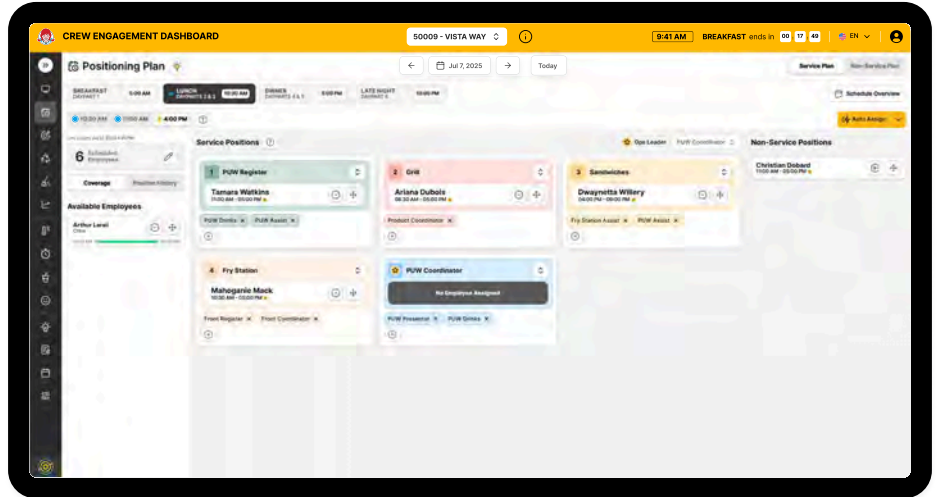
CREW ENGAGEMENT DASHBOARD

50009 - VISTA WAY

9:41 AM BREAKFAST ends in 00 17 40

EN

Positioning Plan

Jul 7, 2025

Today

Service Plan Non-Service Plan

BREAKFAST DAYPART 1 5:00 AM

LUNCH DAYPARTS 2 & 3 10:30 AM

DINNER DAYPARTS 4 & 5 5:00 PM

LATE NIGHT DAYPART 6 10:00 PM

Schedule Overview

10:30 AM 11:00 AM 4:00 PM

Auto Assign

6 Scheduled Employees

Coverage Position History

Available Employees

Arthur Lorel

Service Positions

Ops Leader PUW Coordinator

Non-Service Positions

Christian Dobard
11:00 AM - 05:00 PM

1 PUW Register
Tamara Watkins
11:00 AM - 05:00 PM
PUW Drinks × PUW Assist ×

2 Grill
Ariana Dubois
06:30 AM - 05:00 PM
Product Coordinator ×

3 Sandwiches
Dwaynetta Willery
04:00 PM - 09:00 PM
Fry Station Assist × PUW Assist ×

4 Fry Station
Mahogany Mack
10:30 AM - 05:00 PM
Front Register × Front Coordinator ×

PUW Coordinator
No Employee Assigned
PUW Presenter × PUW Drinks ×